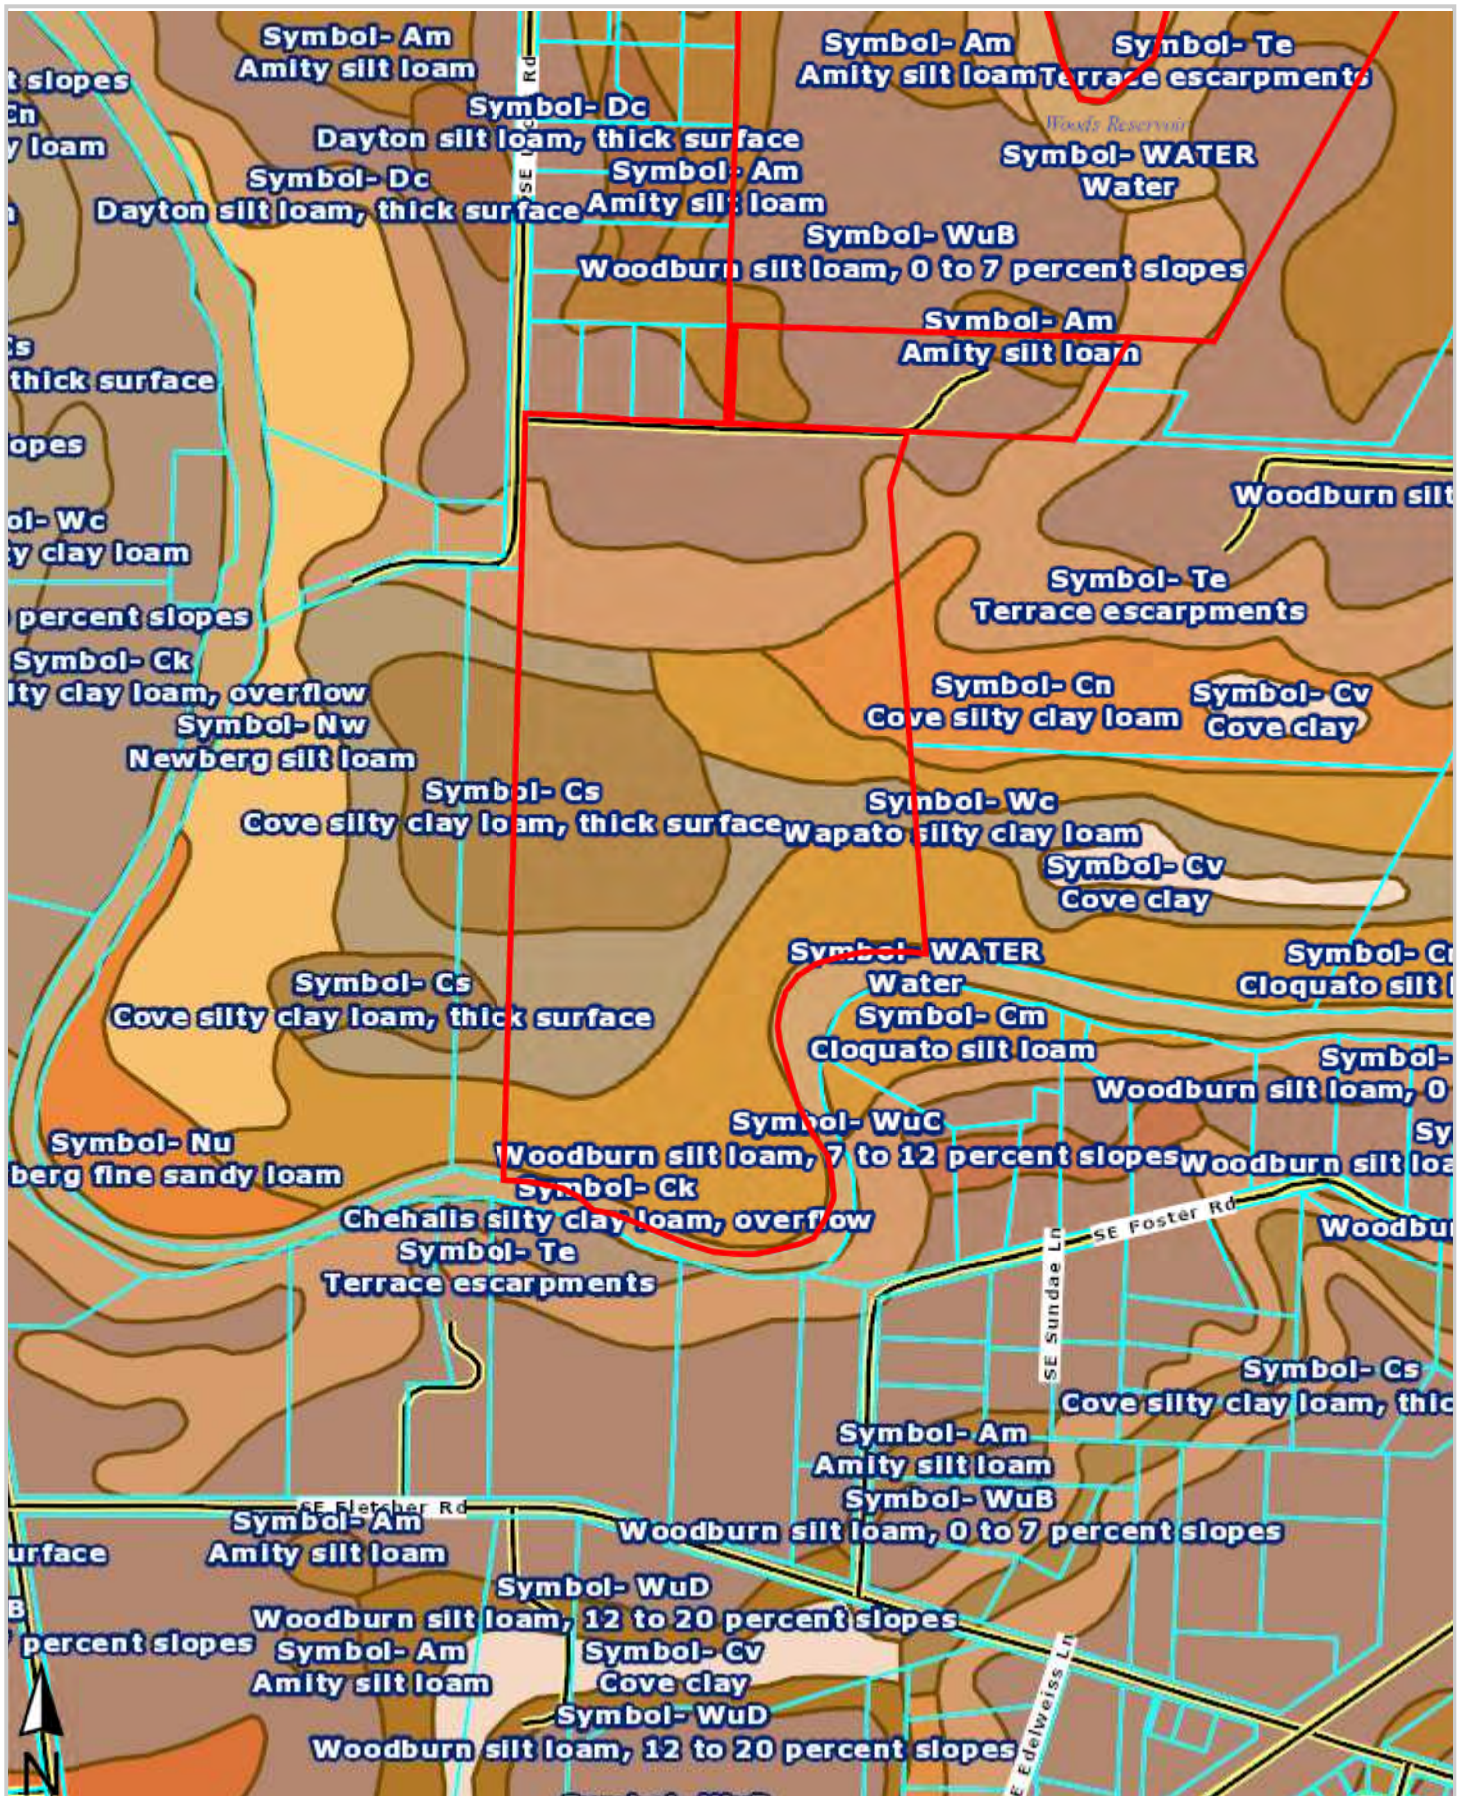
Symbol- Am
Amity silt loam

t slopes
Cn
y loam

Symbol- Dc
Dayton silt loam, thick surface

Symbol- Dc
Dayton silt loam, thick surface

Symbol- Am
Amity silt loam

Symbol- Am
Amity silt loam

Symbol- Te
Terrace escarpments

Woods Reservoir

Symbol- WATER
Water

Symbol- WuB
Woodburn silt loam, 0 to 7 percent slopes

Symbol- Am
Amity silt loam

SE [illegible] Rd

Cs
thick surface

opes

ol- Wc
ty clay loam

Woodburn silt

Symbol- Te
Terrace escarpments

percent slopes

Symbol- Ck
lty clay loam, overflow

Symbol- Nw
Newberg silt loam

Symbol- Cn
Cove silty clay loam

Symbol- Cv
Cove clay

Symbol- Cs
Cove silty clay loam, thick surface

Symbol- Wc
Wapato silty clay loam

Symbol- Cv
Cove clay

Symbol- WATER
Water

Symbol- Cm
Cloquato silt loam

Symbol- C
Cloquato silt l

Symbol- Cs
Cove silty clay loam, thick surface

Symbol-
Woodburn silt loam, 0

Symbol- WuC
Woodburn silt loam, 7 to 12 percent slopes

Sy
Woodburn silt loa

Symbol- Nu
berg fine sandy loam

Symbol- Ck
Chehalis silty clay loam, overflow

Symbol- Te
Terrace escarpments

SE Foster Rd

Woodbu

SE Sundae Ln

Symbol- Cs
Cove silty clay loam, thic

Symbol- Am
Amity silt loam

Symbol- WuB
Woodburn silt loam, 0 to 7 percent slopes

SE Fletcher Rd

Symbol- Am
Amity silt loam

urface

Symbol- WuD
Woodburn silt loam, 12 to 20 percent slopes

B
percent slopes

Symbol- Am
Amity silt loam

Symbol- Cv
Cove clay

Symbol- WuD
Woodburn silt loam, 12 to 20 percent slopes

SE Edelweiss Ln

N